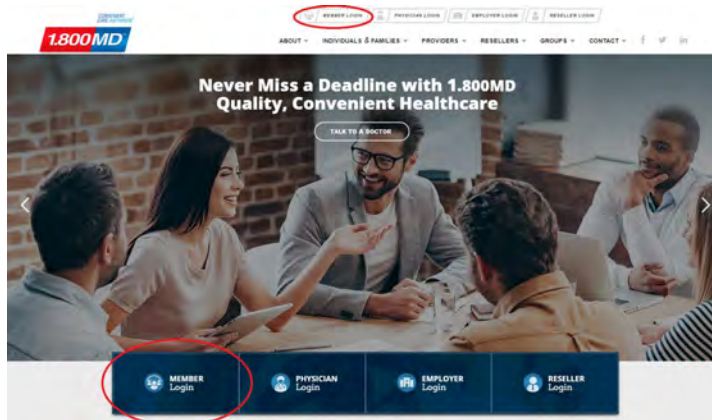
CONVENIENT CARE AUTHORITY

1.800MD

MEMBER LOGIN PHYSICIAN LOGIN EMPLOYER LOGIN RESELLER LOGIN

ABOUT INDIVIDUALS & FAMILIES PROVIDERS RESELLERS GROUPS CONTACT

Never Miss a Deadline with 1.800MD Quality, Convenient Healthcare

TALK TO A DOCTOR

MEMBER Login

PHYSICIAN Login

EMPLOYER Login

RESELLER Login